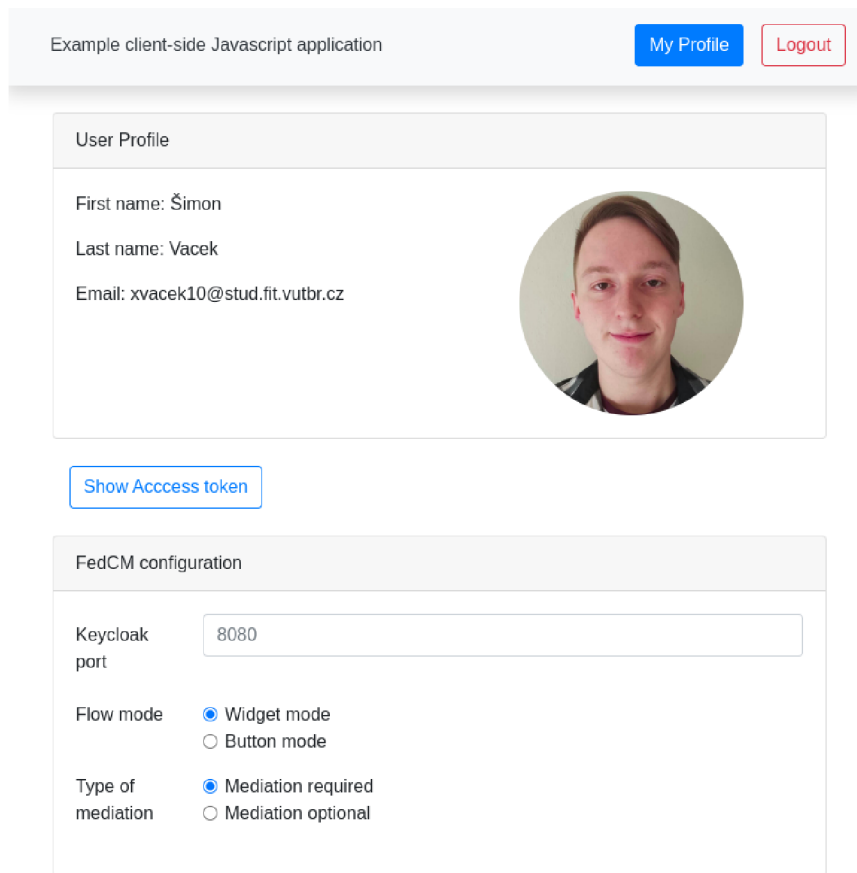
Example client-side Javascript application

My Profile

Logout

User Profile

First name: Šimon

Last name: Vacek

Email: xvacek10@stud.fit.vutbr.cz

Show Acccess token

FedCM configuration

Keycloak port

8080

Flow mode

Widget mode

Button mode

Type of mediation

Mediation required

Mediation optional